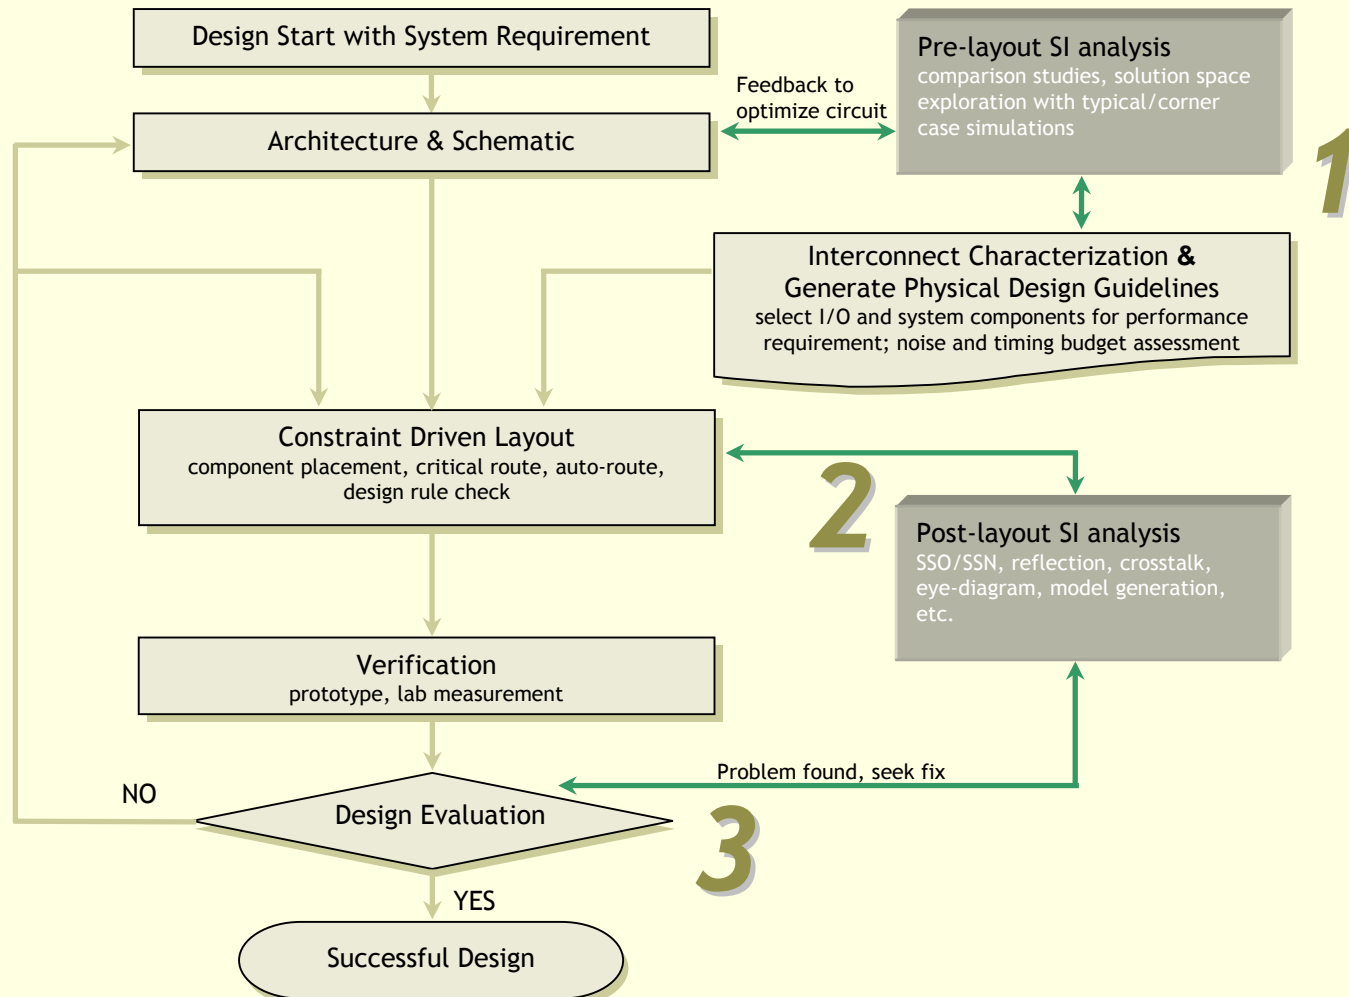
Design Start with System Requirement

Feedback to optimize circuit

Pre-layout SI analysis
comparison studies, solution space exploration with typical/corner case simulations

1

Architecture & Schematic

Interconnect Characterization &
Generate Physical Design Guidelines
select I/O and system components for performance requirement; noise and timing budget assessment

Constraint Driven Layout
component placement, critical route, auto-route, design rule check

2

Post-layout SI analysis
SSO/SSN, reflection, crosstalk, eye-diagram, model generation, etc.

Verification
prototype, lab measurement

Problem found, seek fix

NO

Design Evaluation

3

YES

Successful Design